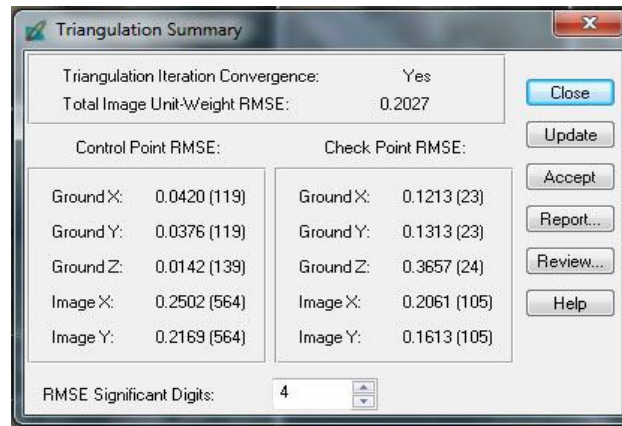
Triangulation Summary

Triangulation Iteration Convergence: Yes
Total Image Unit-Weight RMSE: 0.2027

Close
Update
Accept
Report...
Review...
Help

Control Point RMSE:

| | |
|---|---|
| Ground X: | 0.0420 (119) |
| Ground Y: | 0.0376 (119) |
| Ground Z: | 0.0142 (139) |
| Image X: | 0.2502 (564) |
| Image Y: | 0.2169 (564) |

Check Point RMSE:

| | |
|---|---|
| Ground X: | 0.1213 (23) |
| Ground Y: | 0.1313 (23) |
| Ground Z: | 0.3657 (24) |
| Image X: | 0.2061 (105) |
| Image Y: | 0.1613 (105) |

RMSE Significant Digits: 4